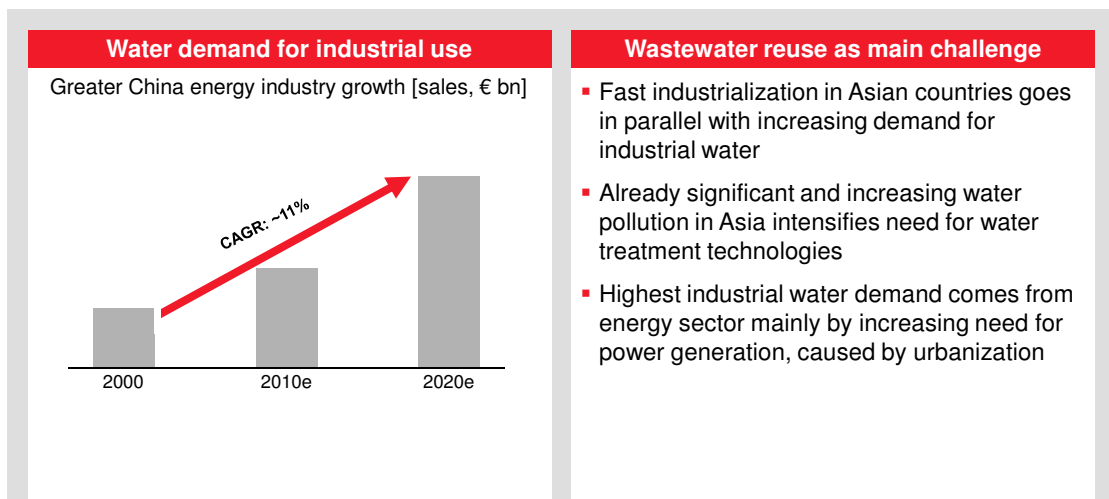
Water demand for industrial use

Greater China energy industry growth [sales, € bn]

CAGR: ~11%

2000

2010e

2020e

Wastewater reuse as main challenge

- Fast industrialization in Asian countries goes in parallel with increasing demand for industrial water
- Already significant and increasing water pollution in Asia intensifies need for water treatment technologies
- Highest industrial water demand comes from energy sector mainly by increasing need for power generation, caused by urbanization